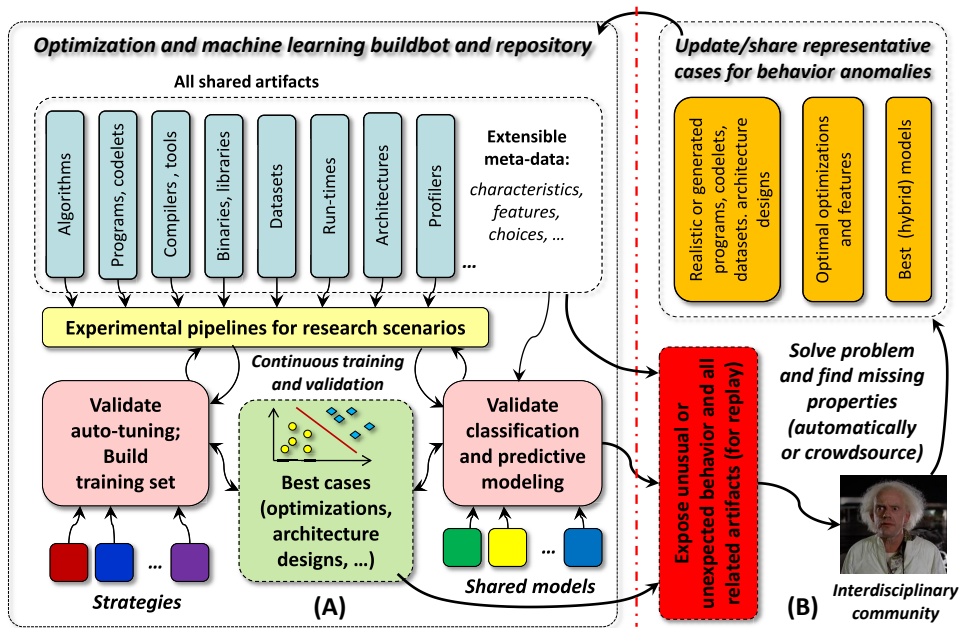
Optimization and machine learning buildbot and repository

All shared artifacts

Algorithms

Programs, codelets

Compilers , tools

Binaries, libraries

Datasets

Run-times

Architectures

Profilers

…

Extensible meta-data:

characteristics, features, choices, …

Experimental pipelines for research scenarios

Continuous training and validation

Validate auto-tuning; Build training set

Best cases (optimizations, architecture designs, …)

Validate classification and predictive modeling

…

Strategies

(A)

…

Shared models

Update/share representative cases for behavior anomalies

Realistic or generated programs, codelets, datasets. architecture designs

Optimal optimizations and features

Best (hybrid) models

Expose unusual or unexpected behavior and all related artifacts (for replay)

Solve problem and find missing properties (automatically or crowdsource)

Interdisciplinary community

(B)